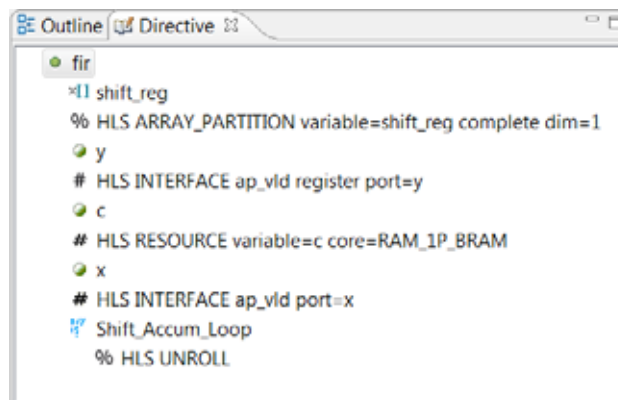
Outline Directive ☒

fir

shift_reg

% HLS ARRAY_PARTITION variable=shift_reg complete dim=1

y

# HLS INTERFACE ap_vld register port=y

c

# HLS RESOURCE variable=c core=RAM_1P_BRAM

x

# HLS INTERFACE ap_vld port=x

Shift_Accum_Loop

% HLS UNROLL